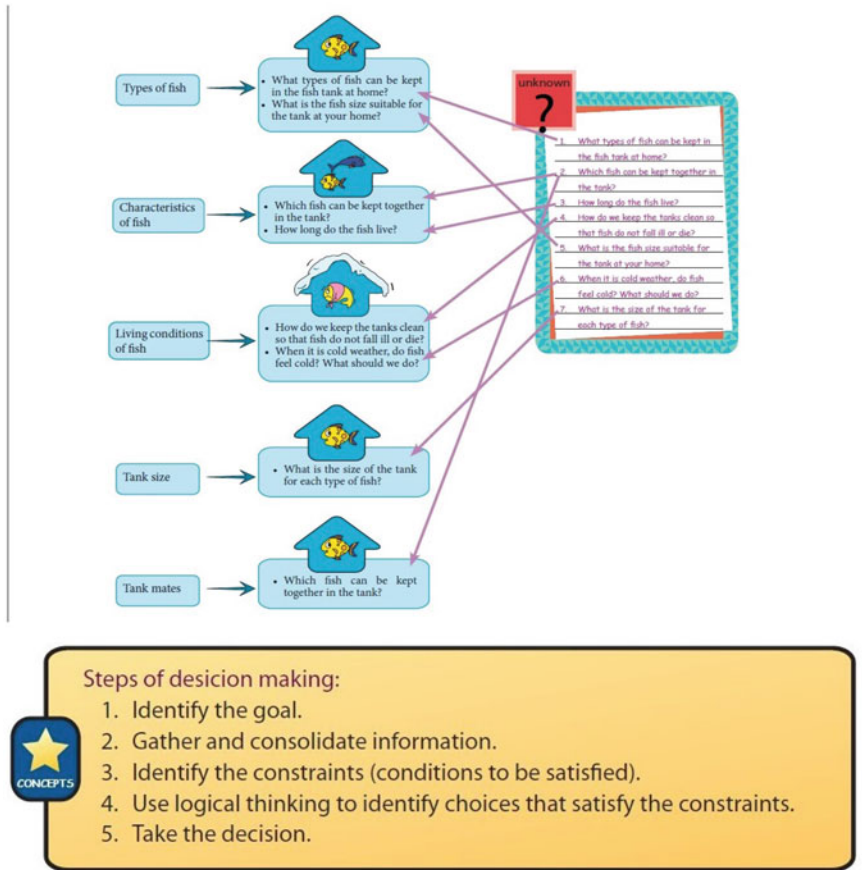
Types of fish

• What types of fish can be kept in the fish tank at home?
• What is the fish size suitable for the tank at your home?

Characteristics of fish

• Which fish can be kept together in the tank?
• How long do the fish live?

Living conditions of fish

• How do we keep the tanks clean so that fish do not fall ill or die?
• When it is cold weather, do fish feel cold? What should we do?

Tank size

• What is the size of the tank for each type of fish?

Tank mates

• Which fish can be kept together in the tank?

unknown

?

1. What types of fish can be kept in the fish tank at home?
2. Which fish can be kept together in the tank?
3. How long do the fish live?
4. How do we keep the tanks clean so that fish do not fall ill or die?
5. What is the fish size suitable for the tank at your home?
6. When it is cold weather, do fish feel cold? What should we do?
7. What is the size of the tank for each type of fish?

CONCEPTS

Steps of desicion making:
1. Identify the goal.
2. Gather and consolidate information.
3. Identify the constraints (conditions to be satisfied).
4. Use logical thinking to identify choices that satisfy the constraints.
5. Take the decision.